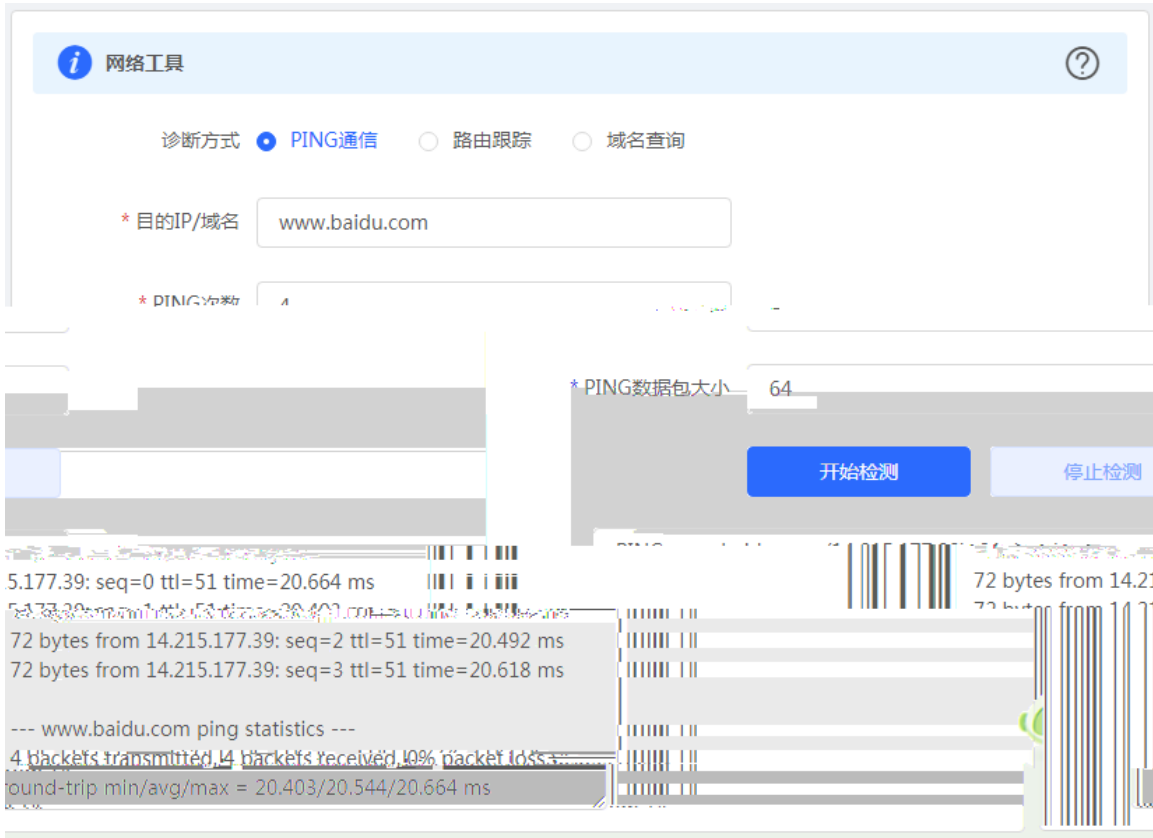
网络工具

诊断方式 PING通信 路由跟踪 域名查询

* 目的IP/域名 www.baidu.com

* PING次数 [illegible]

* PING数据包大小 64

开始检测 停止检测

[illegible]
5.177.39: seq=0 ttl=51 time=20.664 ms
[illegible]
72 bytes from 14.215.177.39: seq=2 ttl=51 time=20.492 ms
72 bytes from 14.215.177.39: seq=3 ttl=51 time=20.618 ms

--- www.baidu.com ping statistics ---
4 packets transmitted, 4 packets received, 0% packet loss
round-trip min/avg/max = 20.403/20.544/20.664 ms

72 bytes from 14.2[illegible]
72 bytes from 14.2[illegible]